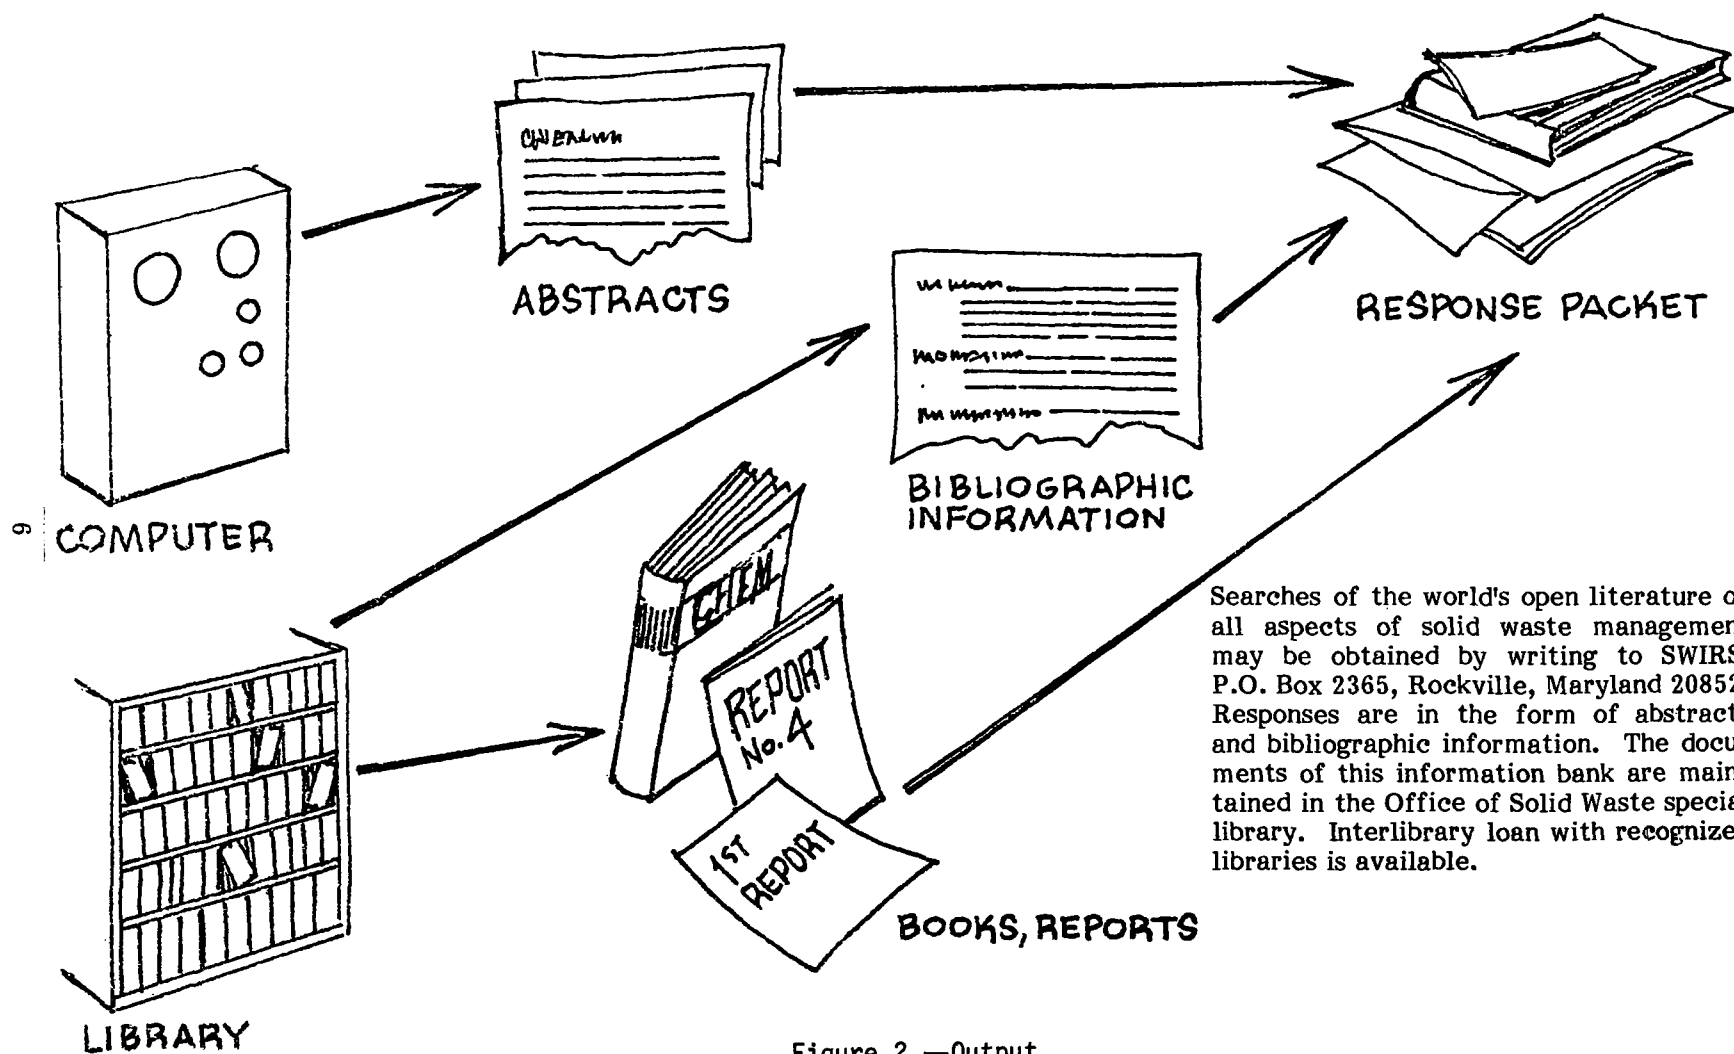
ABSTRACTS

RESPONSE PACKET

COMPUTER

BIBLIOGRAPHIC INFORMATION

9

CHEM

REPORT No. 4

1ST REPORT

BOOKS, REPORTS

LIBRARY

Searches of the world's open literature o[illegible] all aspects of solid waste managemen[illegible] may be obtained by writing to SWIRS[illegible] P.O. Box 2365, Rockville, Maryland 2085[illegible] Responses are in the form of abstract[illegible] and bibliographic information. The documents of this information bank are maintained in the Office of Solid Waste specia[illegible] library. Interlibrary loan with recognize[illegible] libraries is available.

Figure 2.—Output